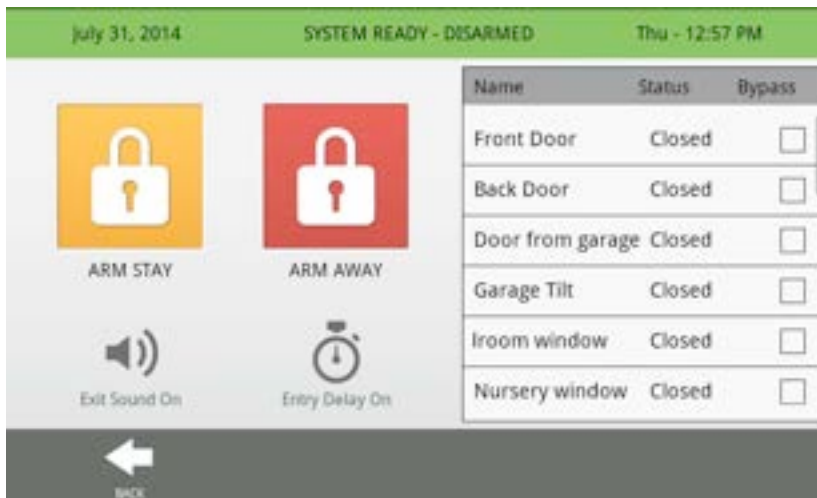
July 31, 2014 SYSTEM READY - DISARMED Thu - 12:57 PM

ARM STAY

ARM AWAY

Exit Sound On

Entry Delay On

| Name | Status | Bypass |
|---|---|---|
| Front Door | Closed | |
| Back Door | Closed | |
| Door from garage | Closed | |
| Garage Tilt | Closed | |
| Iroom window | Closed | |
| Nursery window | Closed | |

BACK